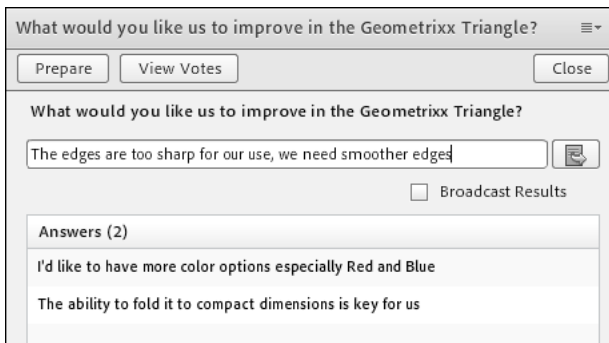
What would you like us to improve in the Geometrixx Triangle?

Prepare

View Votes

Close

What would you like us to improve in the Geometrixx Triangle?

The edges are too sharp for our use, we need smoother edges

Broadcast Results

Answers (2)

I'd like to have more color options especially Red and Blue

The ability to fold it to compact dimensions is key for us